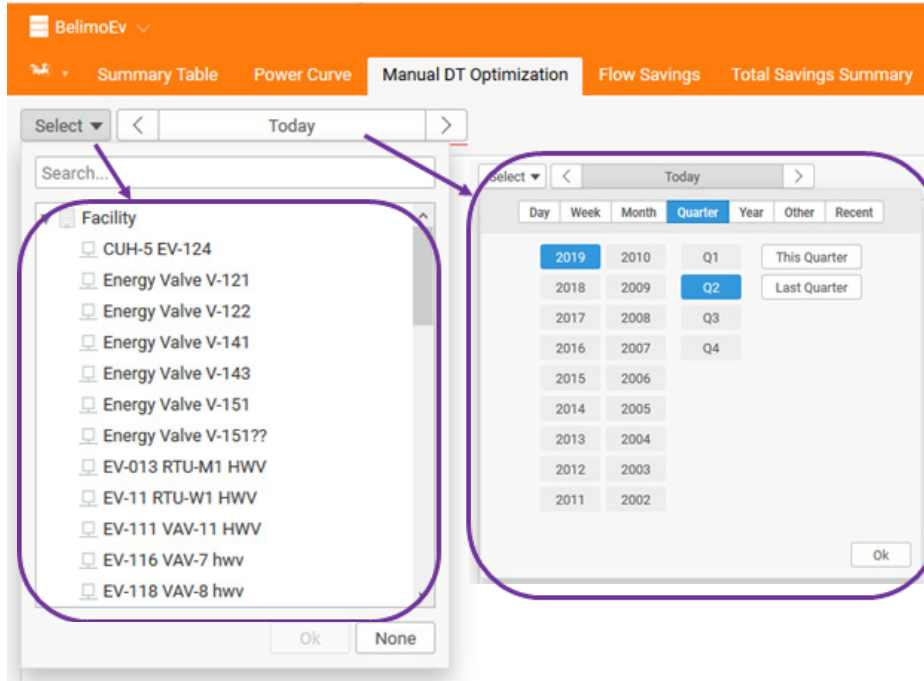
BelimoEv

Summary Table
Power Curve
Manual DT Optimization
Flow Savings
Total Savings Summary

Select
Today

Search...

Facility
CUH-5 EV-124
Energy Valve V-121
Energy Valve V-122
Energy Valve V-141
Energy Valve V-143
Energy Valve V-151
Energy Valve V-151??
EV-013 RTU-M1 HWV
EV-11 RTU-W1 HWV
EV-111 VAV-11 HWV
EV-116 VAV-7 hwv
EV-118 VAV-8 hwv

Ok
None

Select
Today

Day
Week
Month
Quarter
Year
Other
Recent

| 2019 | 2010 | Q1 | This Quarter |
|---|---|---|---|
| 2018 | 2009 | Q2 | Last Quarter |
| 2017 | 2008 | Q3 | |
| 2016 | 2007 | Q4 | |
| 2015 | 2006 | | |
| 2014 | 2005 | | |
| 2013 | 2004 | | |
| 2012 | 2003 | | |
| 2011 | 2002 | | |

Ok